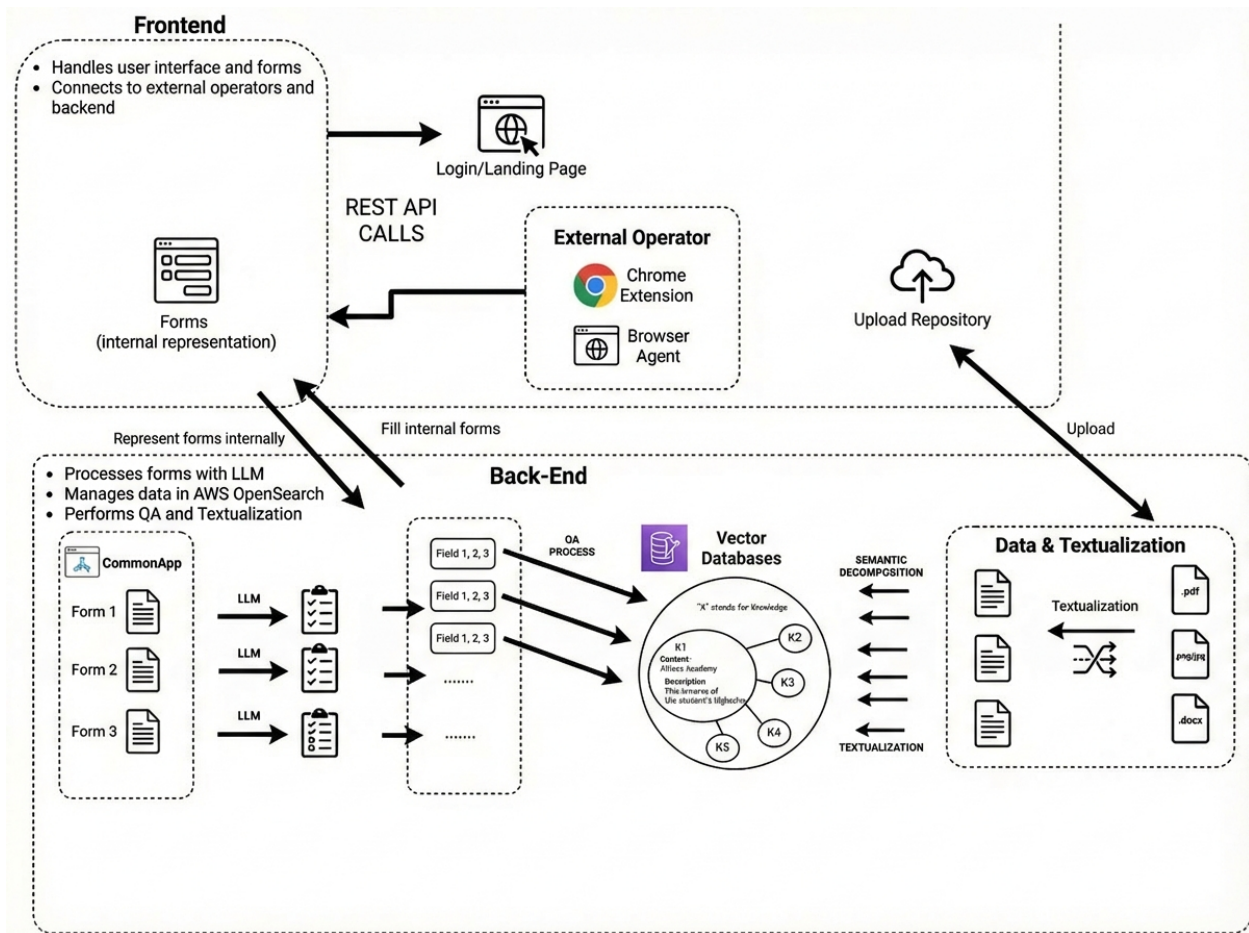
Frontend

- Handles user interface and forms
- Connects to external operators and backend

Login/Landing Page

REST API CALLS

External Operator

Chrome Extension

Browser Agent

Forms (internal representation)

Upload Repository

Represent forms internally

Fill internal forms

Upload

Back-End

- Processes forms with LLM
- Manages data in AWS OpenSearch
- Performs QA and Textualization

CommonApp

Form 1

Form 2

Form 3

LLM

LLM

LLM

Field 1, 2, 3

Field 1, 2, 3

Field 1, 2, 3

.......

.......

QA PROCESS

Vector Databases

"A" stends for Knowledge

K1
Content-
Allies Academy
Decription
This lemence of
the student's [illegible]

K2

K3

K4

KS

SEMANTIC DECOMPOSITION

TEXTUALIZATION

Data & Textualization

Textualization

.pdf

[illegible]

.docx